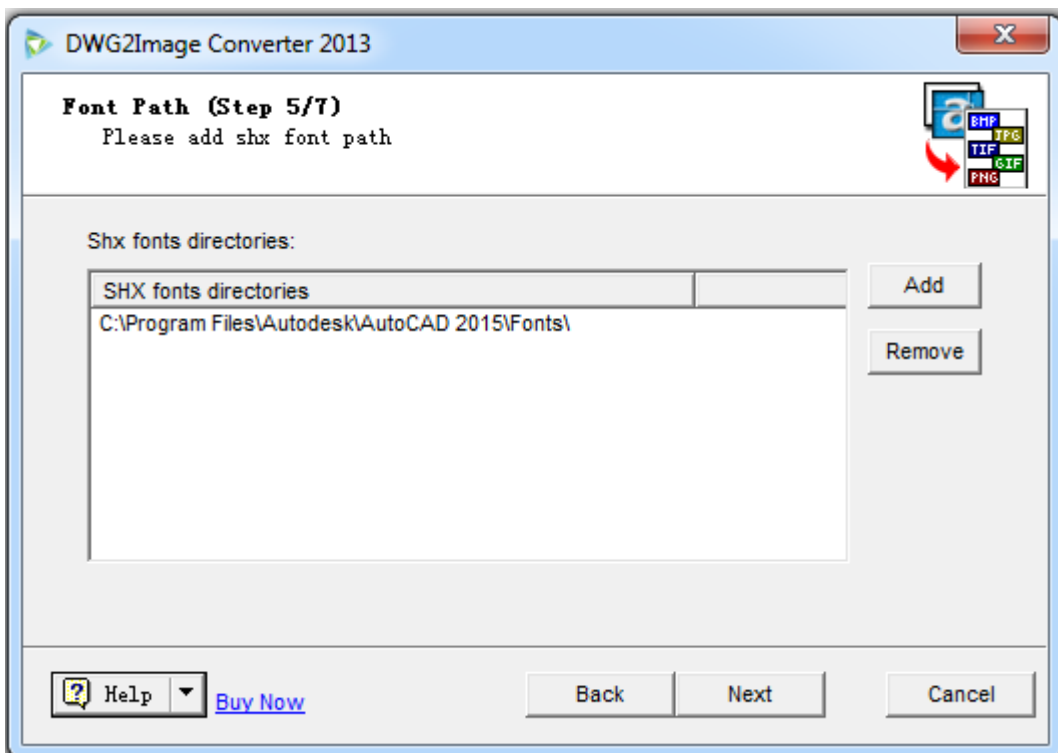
DWG2Image Converter 2013

Font Path (Step 5/7)
Please add shx font path

BMP JPG TIF GIF PNG

Shx fonts directories:

| SHX fonts directories | |
|---|---|
| C:\Program Files\Autodesk\AutoCAD 2015\Fonts\ | |

Add
Remove

Help
Buy Now
Back
Next
Cancel